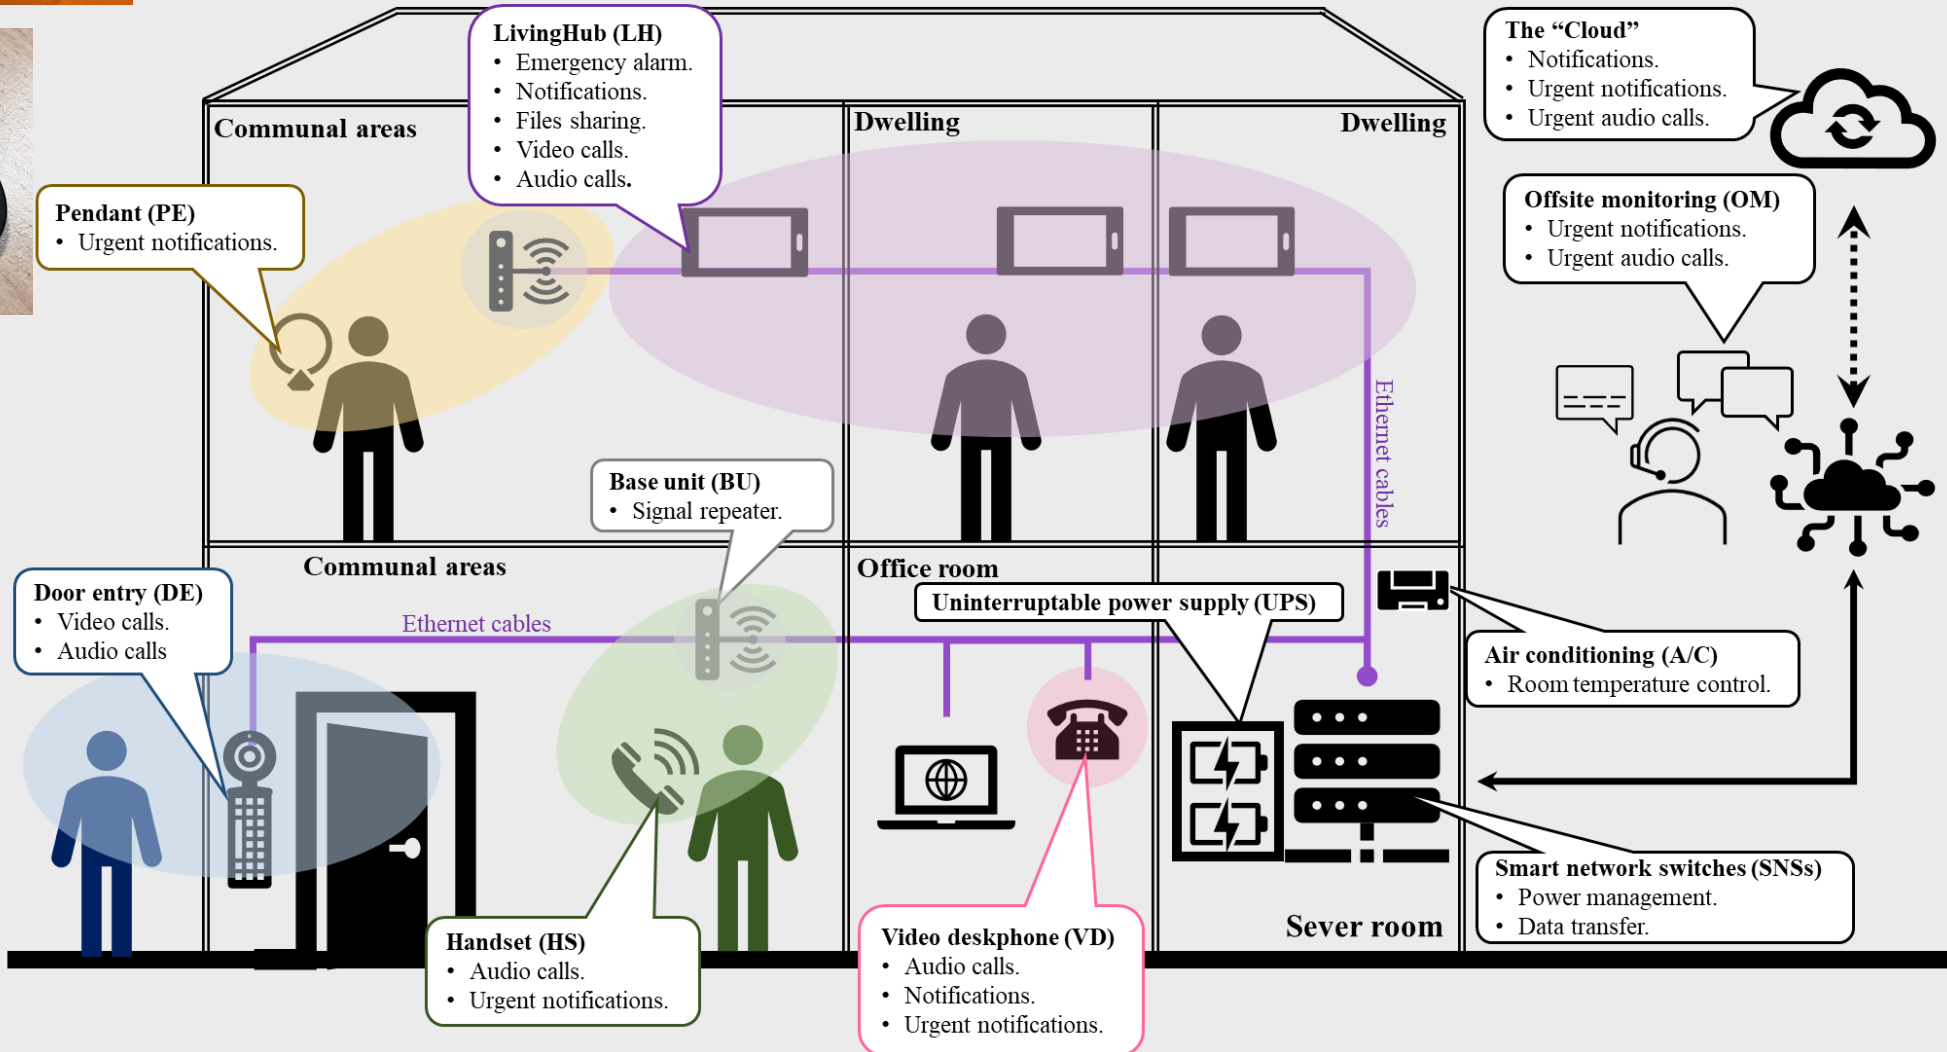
LivingHub (LH)
• Emergency alarm.
• Notifications.
• Files sharing.
• Video calls.
• Audio calls.

The "Cloud"
• Notifications.
• Urgent notifications.
• Urgent audio calls.

Communal areas

Dwelling

Dwelling

Pendant (PE)
• Urgent notifications.

Offsite monitoring (OM)
• Urgent notifications.
• Urgent audio calls.

Ethernet cables

Base unit (BU)
• Signal repeater.

Communal areas

Office room

Uninterruptable power supply (UPS)

Door entry (DE)
• Video calls.
• Audio calls

Ethernet cables

Air conditioning (A/C)
• Room temperature control.

Smart network switches (SNSs)
• Power management.
• Data transfer.

Sever room

Handset (HS)
• Audio calls.
• Urgent notifications.

Video deskphone (VD)
• Audio calls.
• Notifications.
• Urgent notifications.